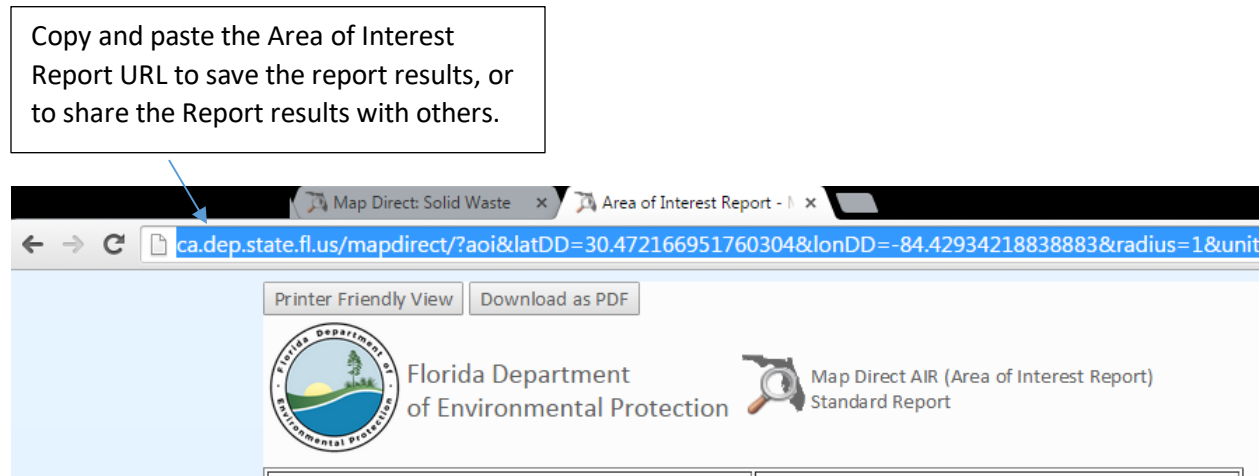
Copy and paste the Area of Interest Report URL to save the report results, or to share the Report results with others.

Map Direct: Solid Waste ×
Area of Interest Report - M ×

ca.dep.state.fl.us/mapdirect/?aoi&latDD=30.472166951760304&lonDD=-84.42934218838883&radius=1&unit

Printer Friendly View
Download as PDF

Florida Department of Environmental Protection

Florida Department of Environmental Protection

Map Direct AIR (Area of Interest Report)
Standard Report